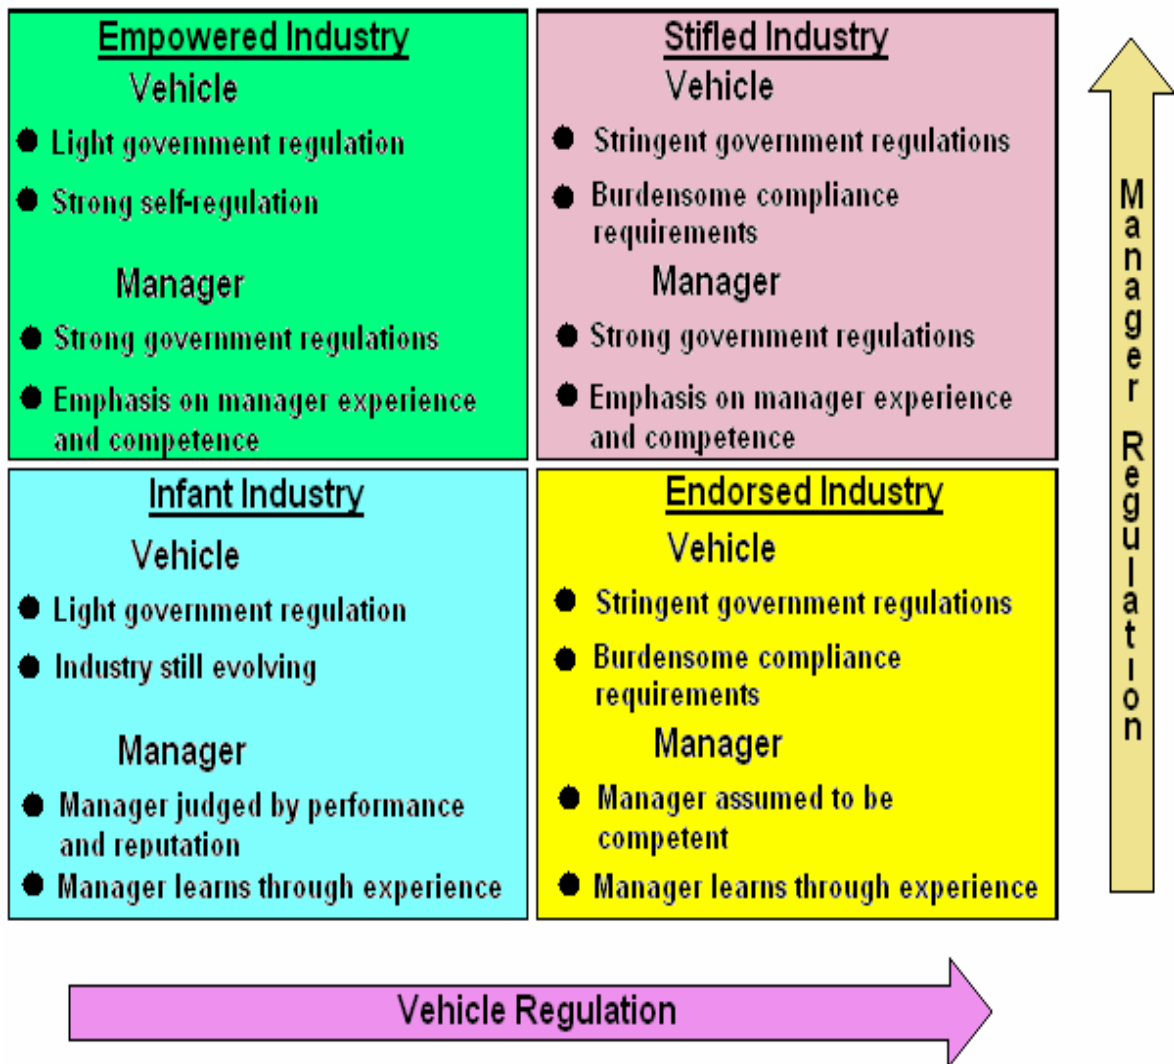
Empowered Industry

Vehicle

- Light government regulation
- Strong self-regulation

Manager

- Strong government regulations
- Emphasis on manager experience and competence

Stifled Industry

Vehicle

- Stringent government regulations
- Burdensome compliance requirements

Manager

- Strong government regulations
- Emphasis on manager experience and competence

Infant Industry

Vehicle

- Light government regulation
- Industry still evolving

Manager

- Manager judged by performance and reputation
- Manager learns through experience

Endorsed Industry

Vehicle

- Stringent government regulations
- Burdensome compliance requirements

Manager

- Manager assumed to be competent
- Manager learns through experience

Manager Regulation

Vehicle Regulation